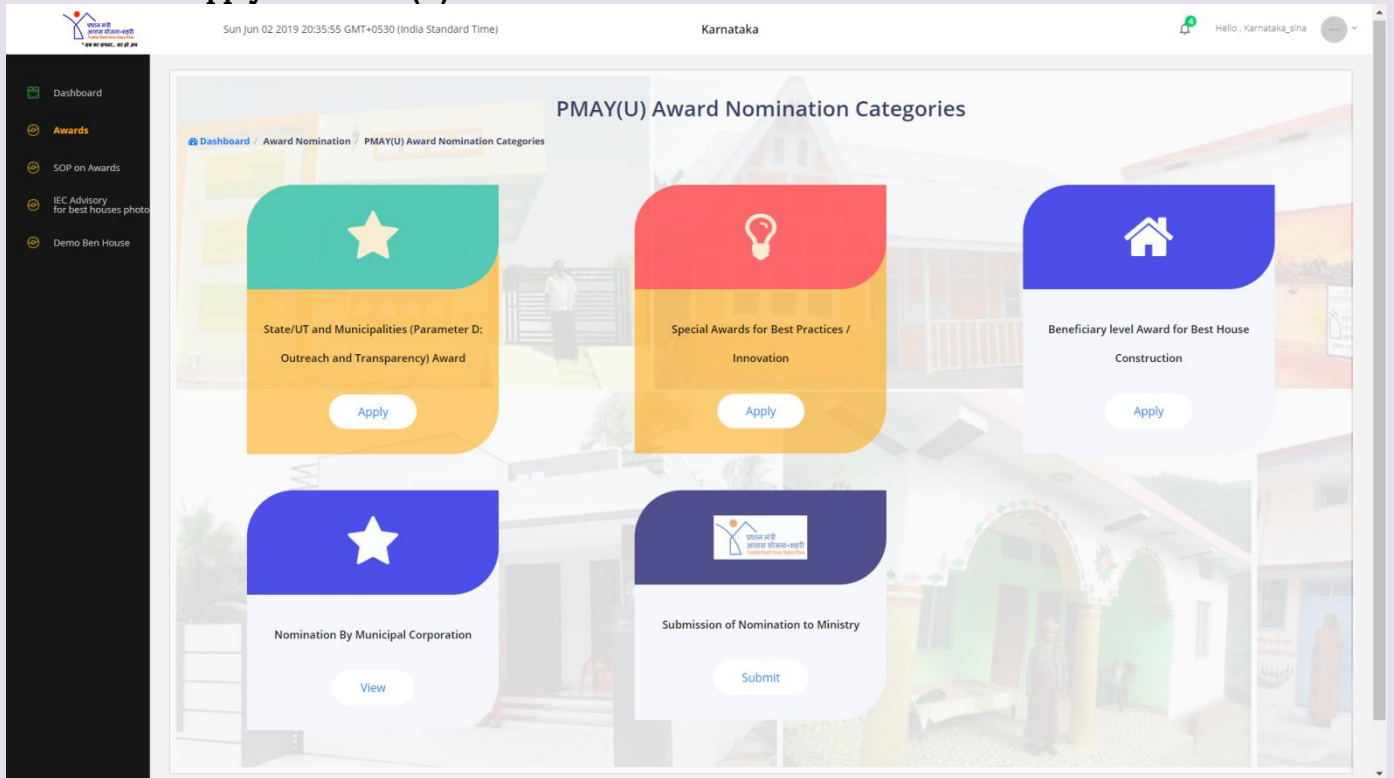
प्रधान मंत्री आवास योजना-शहरी

Sun Jun 02 2019 20:35:55 GMT+0530 (India Standard Time)

Karnataka

4

Hello , Karnataka_sina

Dashboard

Awards

SOP on Awards

IEC Advisory for best houses photo

Demo Ben House

PMAY(U) Award Nomination Categories

Dashboard / Award Nomination / PMAY(U) Award Nomination Categories

State/UT and Municipalities (Parameter D: Outreach and Transparency) Award

Apply

Special Awards for Best Practices / Innovation

Apply

Beneficiary level Award for Best House Construction

Apply

Nomination By Municipal Corporation

View

प्रधान मंत्री आवास योजना-शहरी

Submission of Nomination to Ministry

Submit